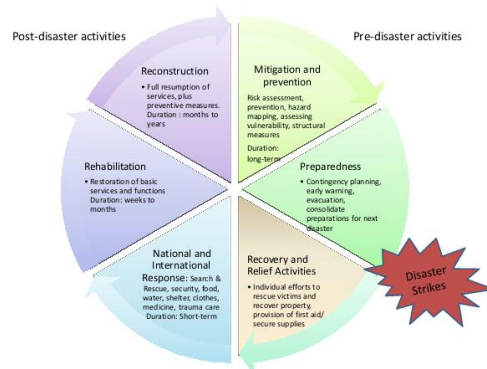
Post-disaster activities

Pre-disaster activities

Reconstruction
• Full resumption of services, plus preventive measures. Duration : months to years

Mitigation and prevention
Risk assessment, prevention, hazard mapping, assessing vulnerability, structural measures
Duration: long-term

Rehabilitation
• Restoration of basic services and functions Duration: weeks to months

Preparedness
• Contingency planning, early warning, evacuation, consolidate preparations for next disaster

National and International Response: Search & Rescue, security, food, water, shelter, clothes, medicine, trauma care Duration: Short-term

Recovery and Relief Activities
• Individual efforts to rescue victims and recover property, provision of first aid/ secure supplies

Disaster Strikes